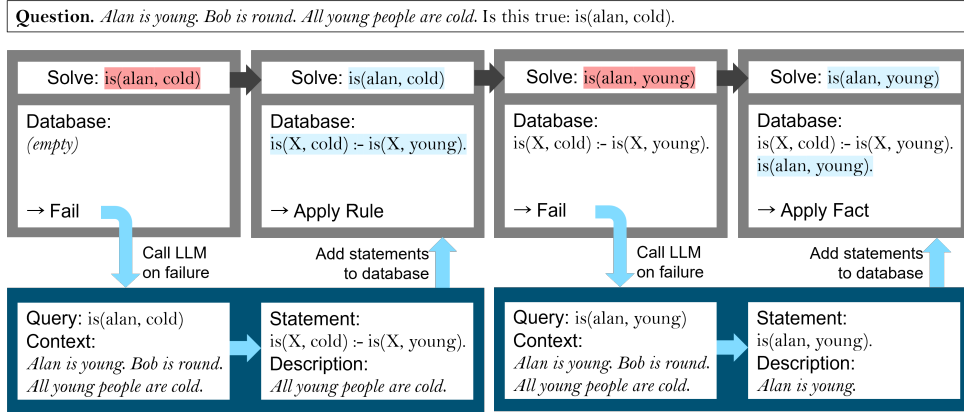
**Question.** *Alan is young. Bob is round. All young people are cold.* Is this true: is(alan, cold).

Solve: is(alan, cold)

Database:
*(empty)*

→ Fail

Call LLM on failure

Query: is(alan, cold)
Context:
*Alan is young. Bob is round. All young people are cold.*

Statement:
is(X, cold) :- is(X, young).
Description:
*All young people are cold.*

Add statements to database

Solve: is(alan, cold)

Database:
is(X, cold) :- is(X, young).

→ Apply Rule

Solve: is(alan, young)

Database:
is(X, cold) :- is(X, young).

→ Fail

Call LLM on failure

Query: is(alan, young)
Context:
*Alan is young. Bob is round. All young people are cold.*

Statement:
is(alan, young).
Description:
*Alan is young.*

Add statements to database

Solve: is(alan, young)

Database:
is(X, cold) :- is(X, young).
is(alan, young).

→ Apply Fact